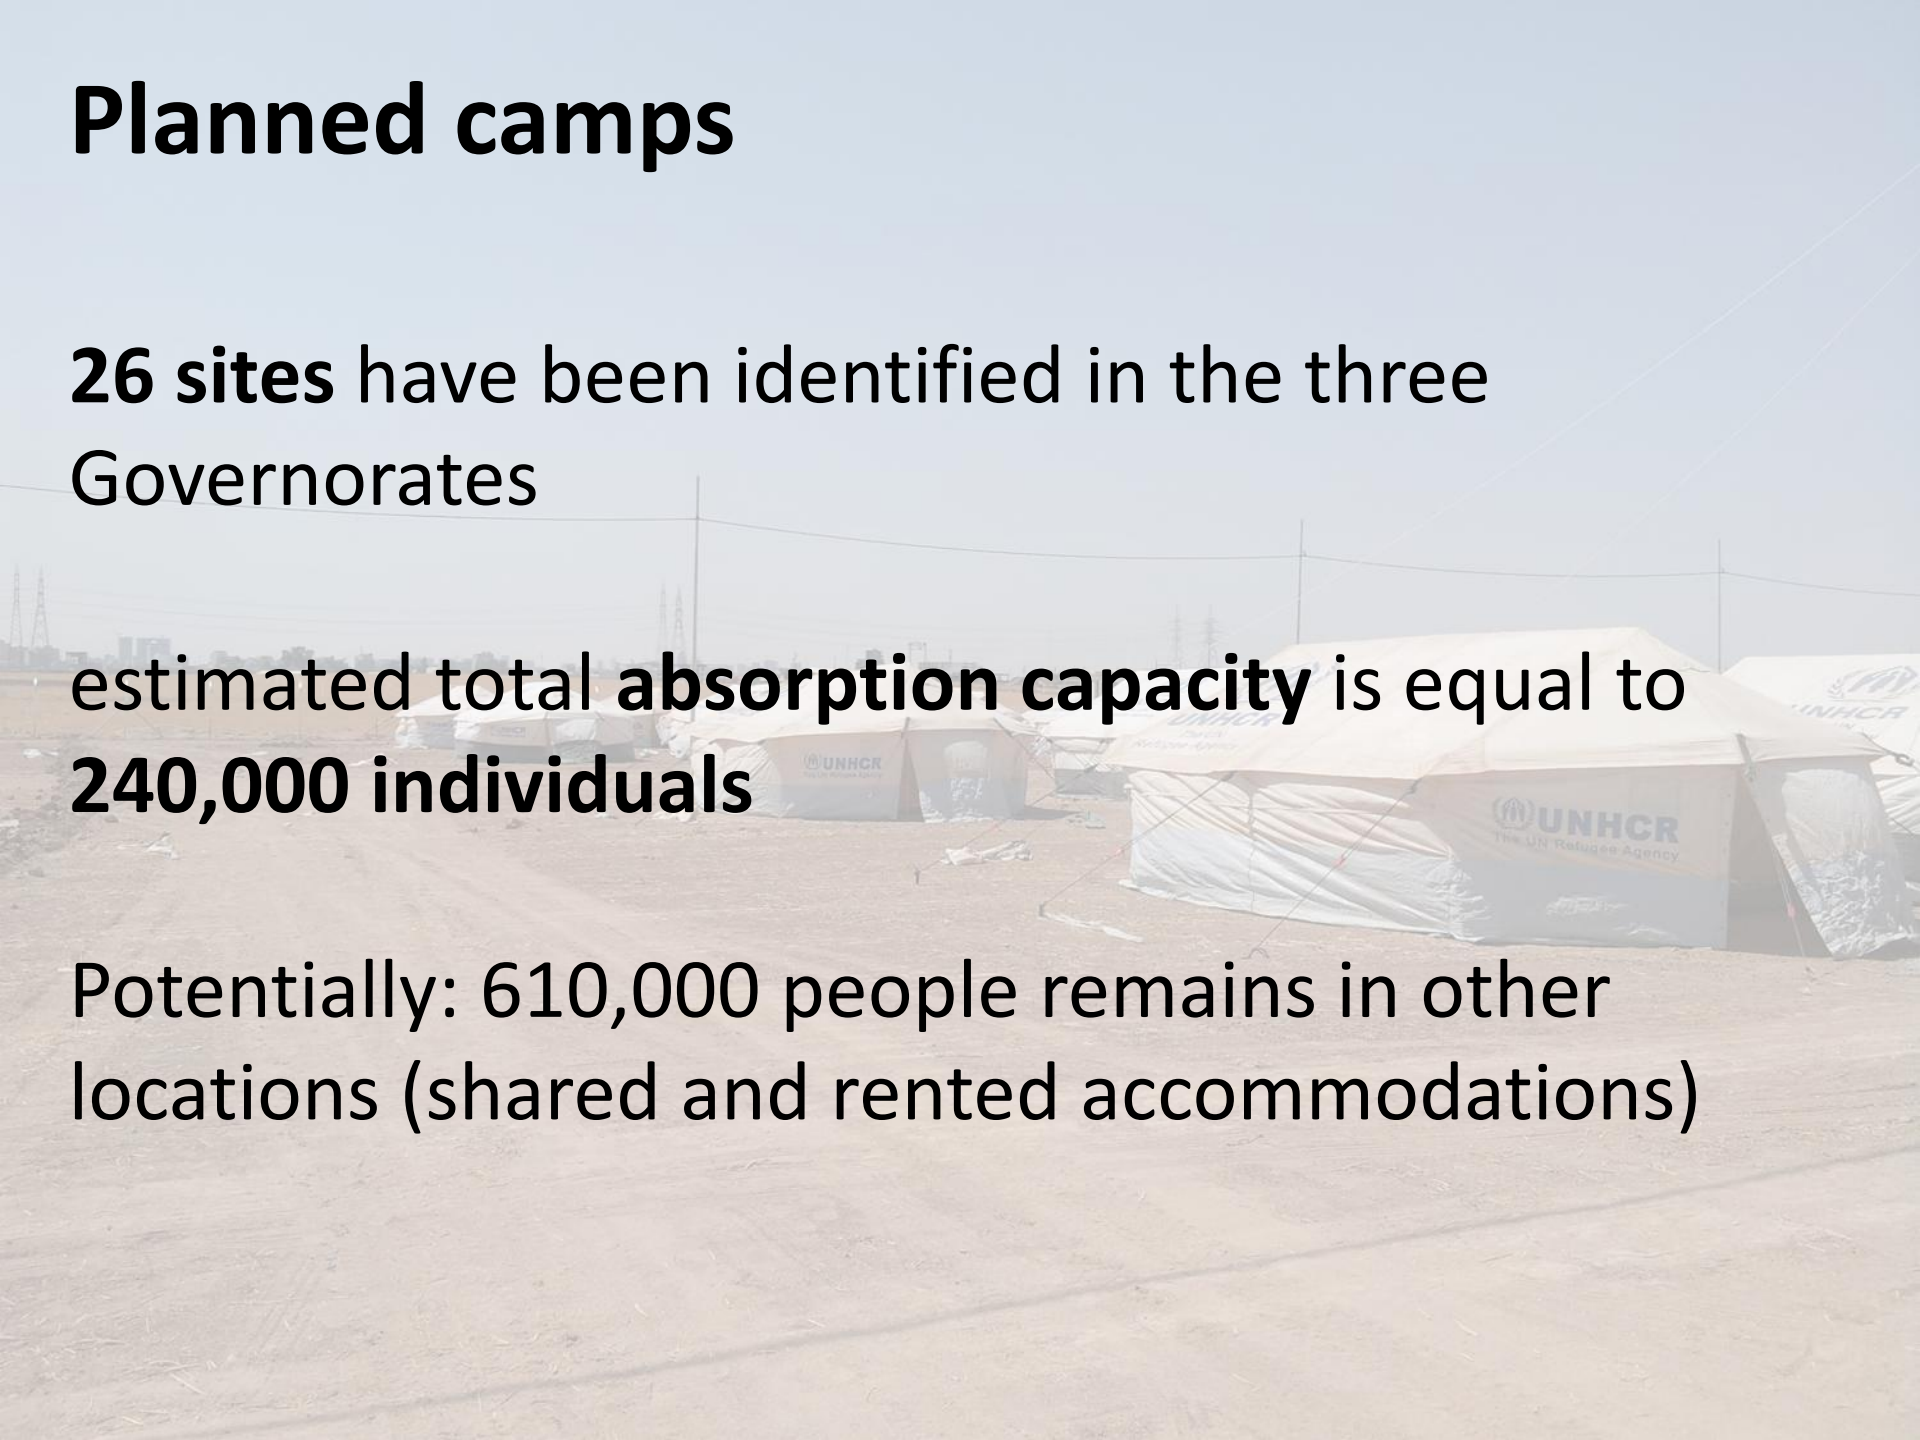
Planned camps

26 sites have been identified in the three Governorates

estimated total absorption capacity is equal to 240,000 individuals

Potentially: 610,000 people remains in other locations (shared and rented accommodations)

UNHCR
The UN Refugee Agency